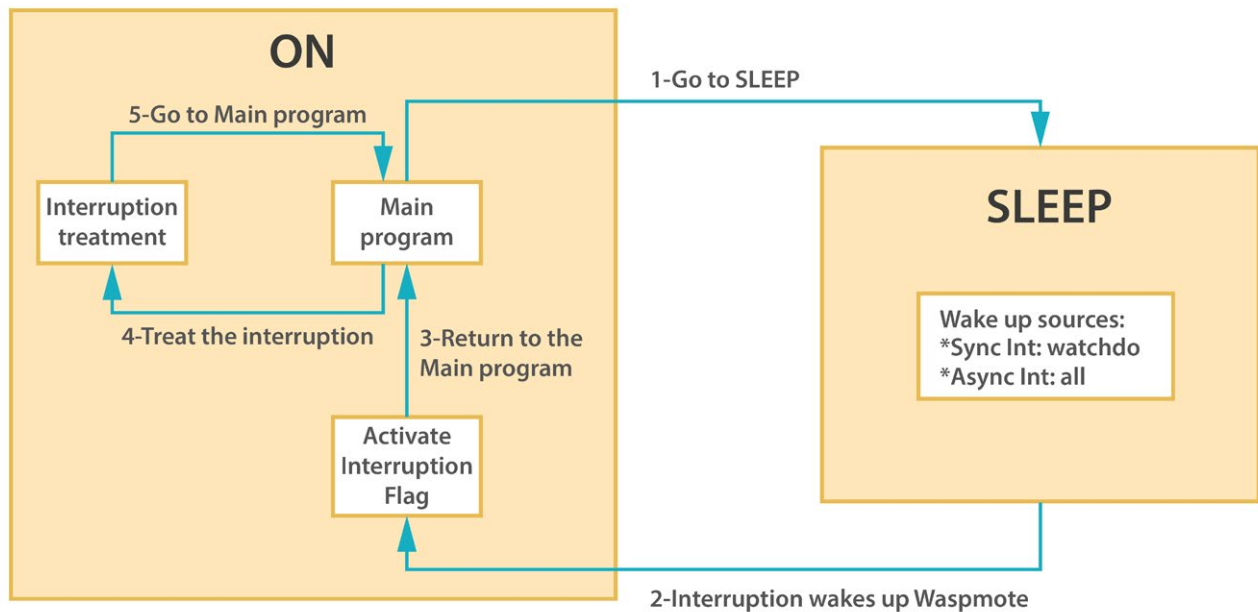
ON

5-Go to Main program

Interruption treatment

Main program

4-Treat the interruption

3-Return to the Main program

Activate Interruption Flag

1-Go to SLEEP

SLEEP

Wake up sources:
*Sync Int: watchdo
*Async Int: all

2-Interruption wakes up Waspmote